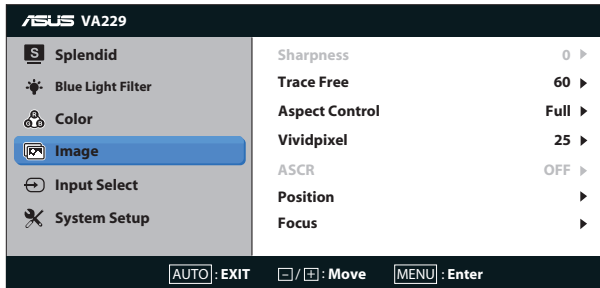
ASUS VA229

Splendid
Blue Light Filter
Color
Image
Input Select
System Setup

Sharpness 0
Trace Free 60
Aspect Control Full
Vividpixel 25
ASCR OFF
Position
Focus

AUTO : EXIT
− / + : Move
MENU : Enter